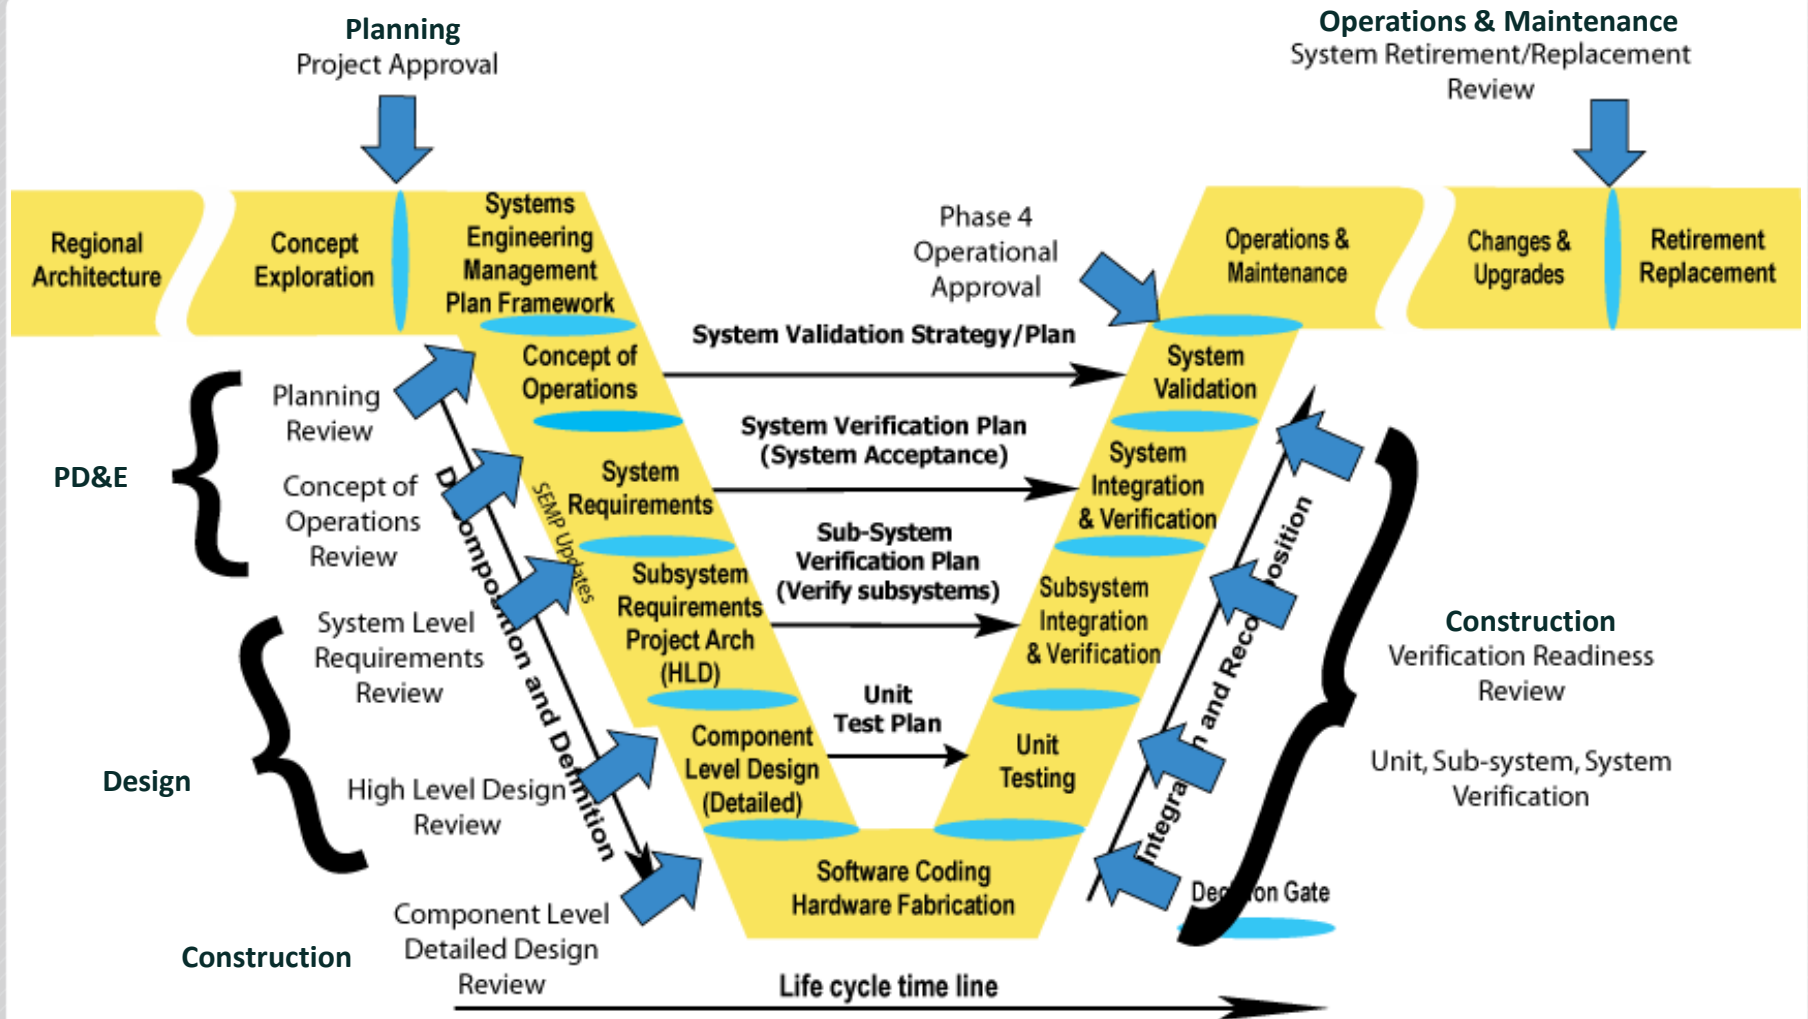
Planning
Project Approval

Operations & Maintenance
System Retirement/Replacement Review

Regional Architecture

Concept Exploration

Systems Engineering Management Plan Framework

Phase 4 Operational Approval

Operations & Maintenance

Changes & Upgrades

Retirement Replacement

System Validation Strategy/Plan

Concept of Operations

System Validation

PD&E

Planning Review

Concept of Operations Review

System Verification Plan (System Acceptance)

System Requirements

System Integration & Verification

SEMP Updates

Decomposition and Definition

Sub-System Verification Plan (Verify subsystems)

Subsystem Requirements Project Arch (HLD)

Subsystem Integration & Verification

Integration and Recomposition

Construction
Verification Readiness Review

System Level Requirements Review

Design

High Level Design Review

Unit Test Plan

Component Level Design (Detailed)

Unit Testing

Unit, Sub-system, System Verification

Software Coding Hardware Fabrication

De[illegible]on Gate

Construction

Component Level Detailed Design Review

Life cycle time line